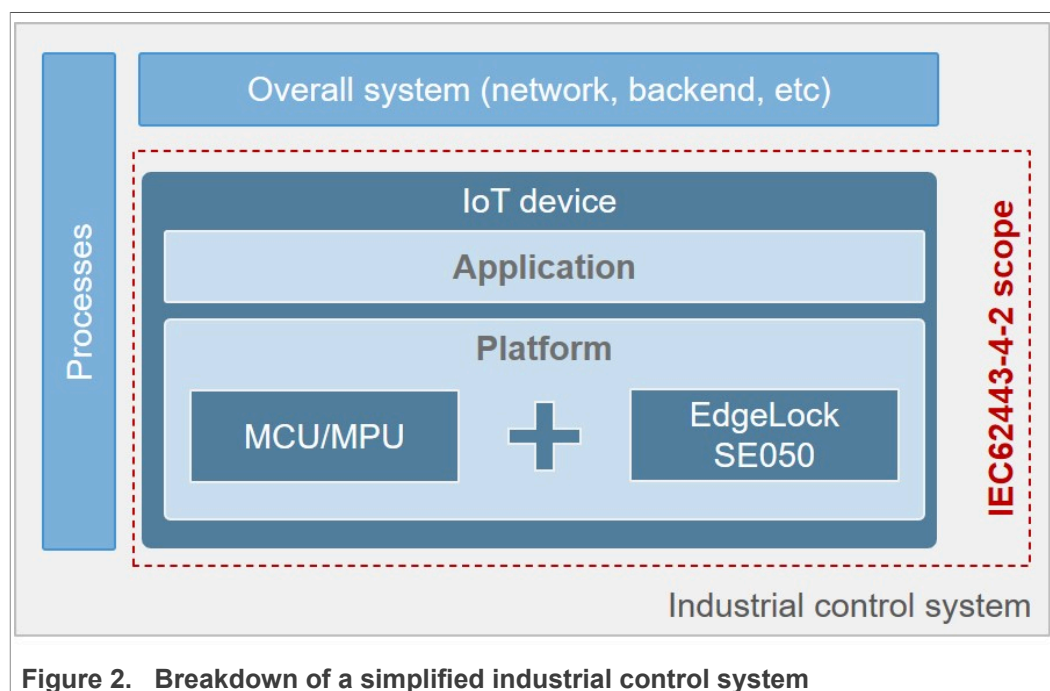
Processes

Overall system (network, backend, etc)

IoT device

Application

Platform

MCU/MPU

+

EdgeLock SE050

IEC62443-4-2 scope

Industrial control system

Figure 2. Breakdown of a simplified industrial control system